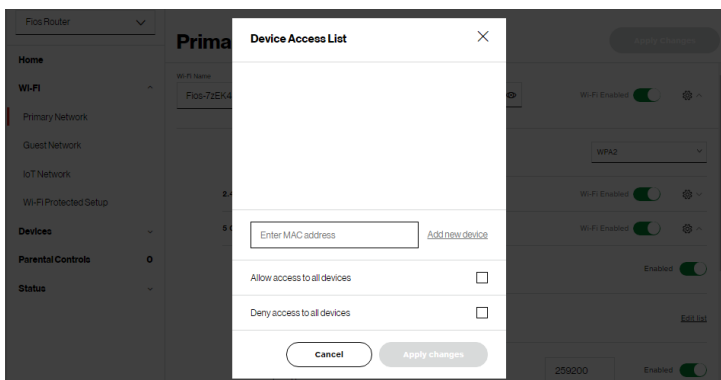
Fios Router

Home

Wi-Fi

Primary Network

Guest Network

IoT Network

Wi-Fi Protected Setup

Devices

Parental Controls 0

Status

Prima

Wi-Fi Name

Fios-7zEK4

Apply changes

Wi-Fi Enabled

WPA2

2.4

Wi-Fi Enabled

5 G

Wi-Fi Enabled

Enabled

Edit list

259200

Enabled

Device Access List

Enter MAC address

Add new device

Allow access to all devices

Deny access to all devices

Cancel

Apply changes